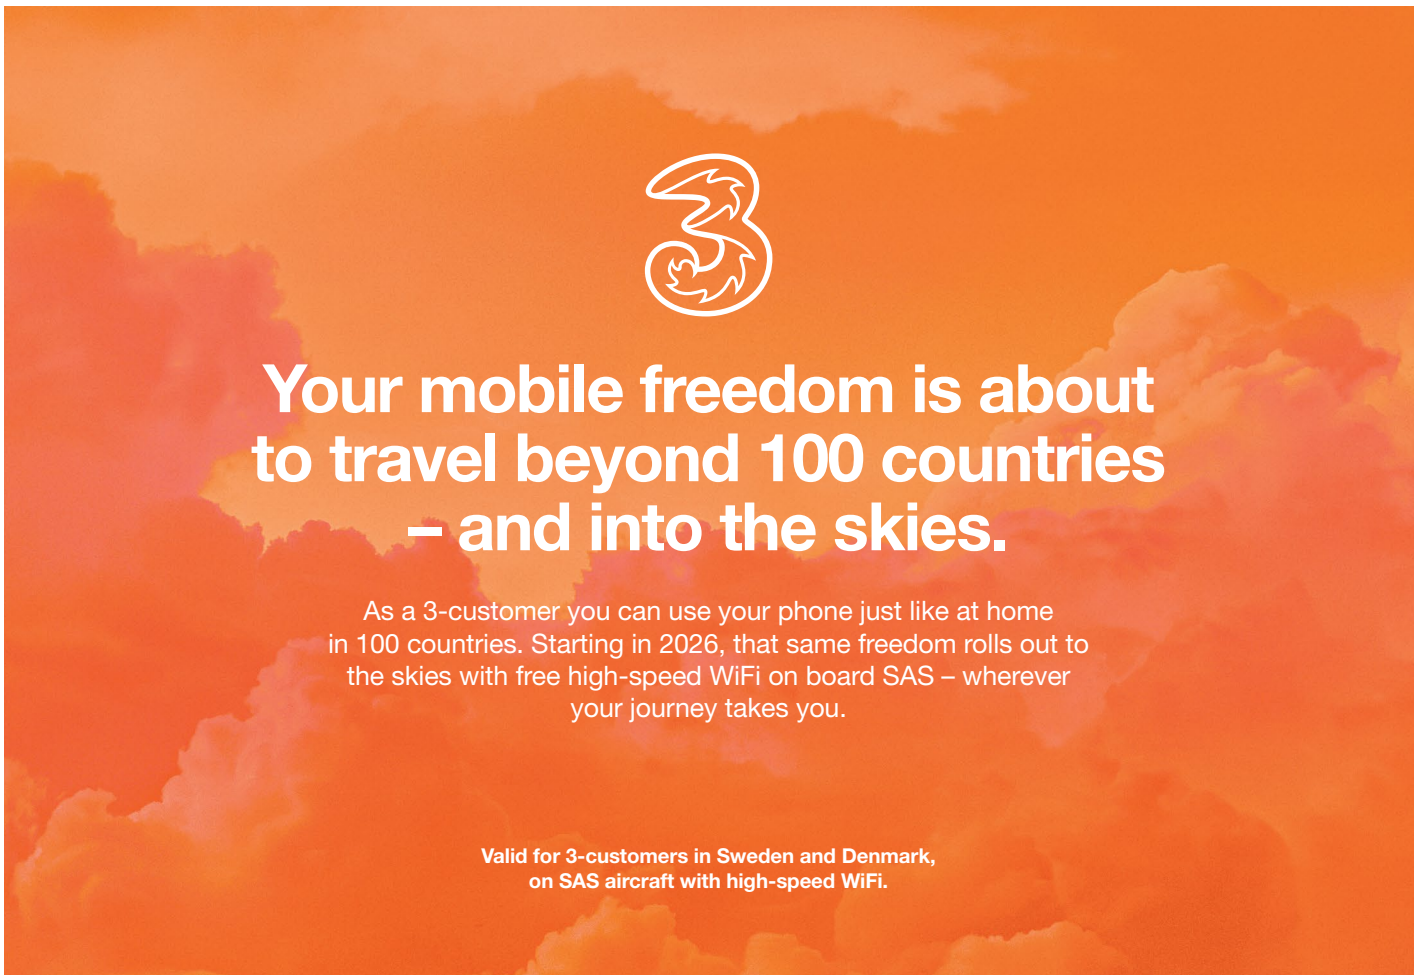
3

Your mobile freedom is about to travel beyond 100 countries – and into the skies.

As a 3-customer you can use your phone just like at home in 100 countries. Starting in 2026, that same freedom rolls out to the skies with free high-speed WiFi on board SAS – wherever your journey takes you.

Valid for 3-customers in Sweden and Denmark, on SAS aircraft with high-speed WiFi.